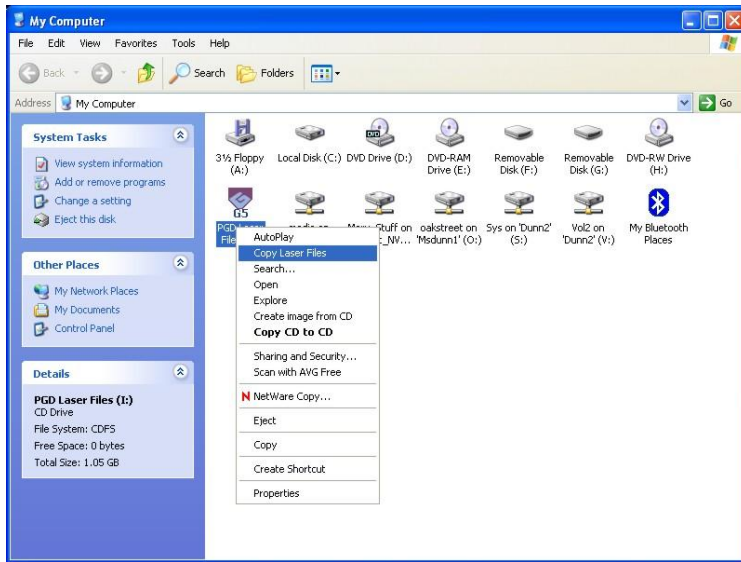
My Computer

File Edit View Favorites Tools Help

Back Search Folders

Address My Computer Go

System Tasks

View system information
Add or remove programs
Change a setting
Eject this disk

Other Places

My Network Places
My Documents
Control Panel

Details

PGD Laser Files (I:)
CD Drive
File System: CDFS
Free Space: 0 bytes
Total Size: 1.05 GB

3½ Floppy (A:)
Local Disk (C:)
DVD Drive (D:)
DVD-RAM Drive (E:)
Removable Disk (F:)
Removable Disk (G:)
DVD-RW Drive (H:)

G5
PGD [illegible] File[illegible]
media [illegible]
Many Stuff on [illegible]_NV... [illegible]
oakstreet on 'Msdunn1' (O:)
Sys on 'Dunn2' (S:)
Vol2 on 'Dunn2' (V:)
My Bluetooth Places

AutoPlay
Copy Laser Files
Search...
Open
Explore
Create image from CD
Copy CD to CD
Sharing and Security...
Scan with AVG Free
NetWare Copy...
Eject
Copy
Create Shortcut
Properties